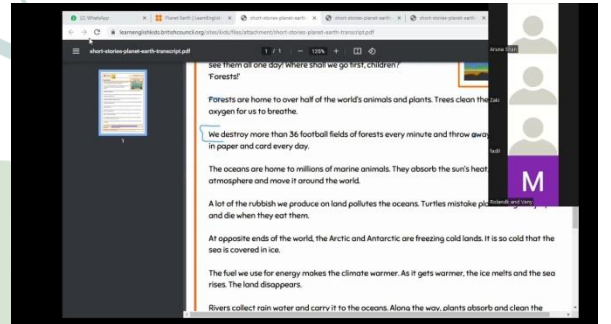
(2) WhatsApp | Planet Earth | LearnEnglish | short-stories-planet-earth | short-stories-planet-earth | short-stories-planet-earth

learnenglishkids.britishcouncil.org/sites/kids/files/attachment/short-stories-planet-earth-transcript.pdf

short-stories-planet-earth-transcript.pdf 1 / 1 125%

1

see them all one day! Where shall we go first, children?
'Forests!'

Forests are home to over half of the world's animals and plants. Trees clean the oxygen for us to breathe.

We destroy more than 36 football fields of forests every minute and throw away in paper and card every day.

The oceans are home to millions of marine animals. They absorb the sun's heat atmosphere and move it around the world.

A lot of the rubbish we produce on land pollutes the oceans. Turtles mistake pl and die when they eat them.

At opposite ends of the world, the Arctic and Antarctic are freezing cold lands. It is so cold that the sea is covered in ice.

The fuel we use for energy makes the climate warmer. As it gets warmer, the ice melts and the sea rises. The land disappears.

Rivers collect rain water and carry it to the oceans. Along the way, plants absorb and clean the

Aruna Sripl

Zaki

fadil

M

Rolandk and Vany